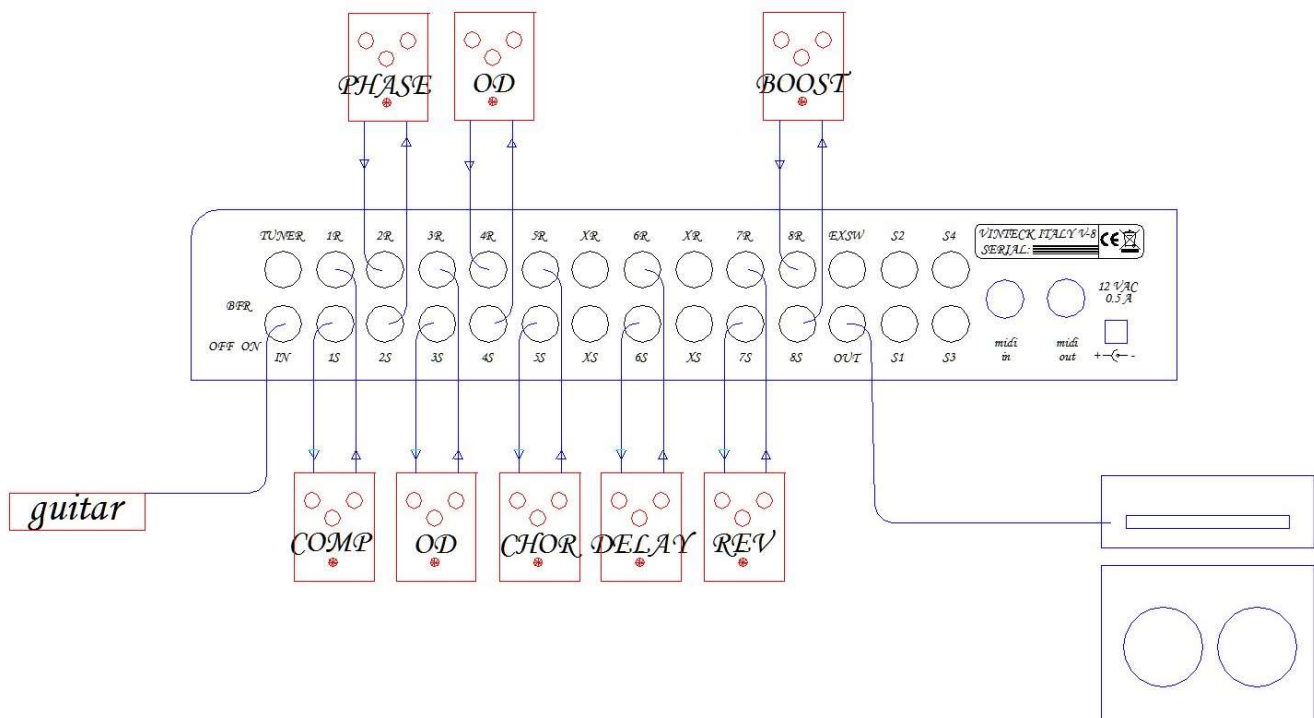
PHASE
OD
BOOST

TUNER 1R 2R 3R 4R 5R XR 6R XR 7R 8R EXSW S2 S4
VINTECK ITALY V-8
SERIAL:
CE

BFR
OFF ON
IN 1S 2S 3S 4S 5S XS 6S XS 7S 8S OUT S1 S3
midi in
midi out
12 VAC 0.5 A
+ -

guitar

COMP
OD
CHOR
DELAY
REV